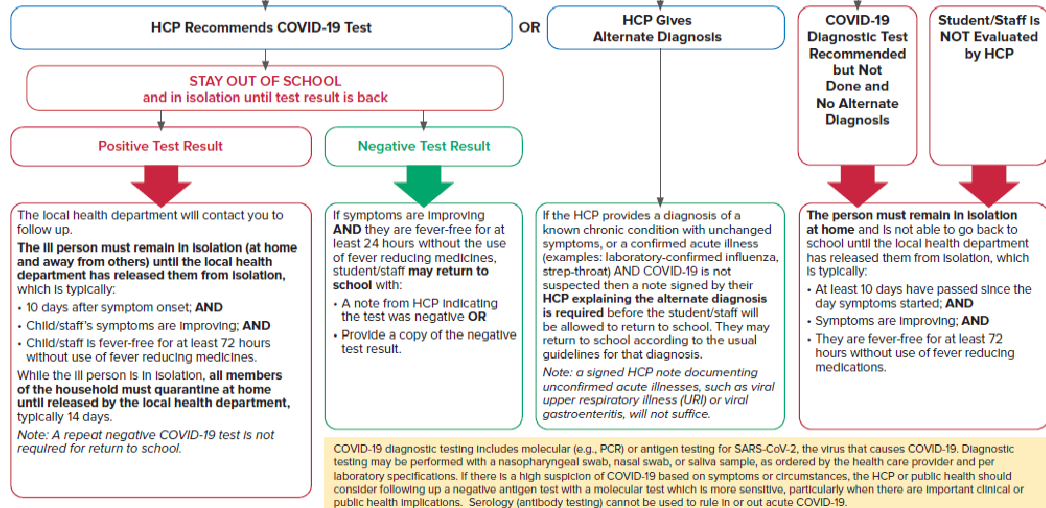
HCP Recommends COVID-19 Test

OR

HCP Gives Alternate Diagnosis

COVID-19 Diagnostic Test Recommended but Not Done and No Alternate Diagnosis

Student/Staff is NOT Evaluated by HCP

STAY OUT OF SCHOOL
and in isolation until test result is back

Positive Test Result

Negative Test Result

The local health department will contact you to follow up.

The ill person must remain in isolation (at home and away from others) until the local health department has released them from isolation, which is typically:

• 10 days after symptom onset; AND
• Child/staff's symptoms are improving; AND
• Child/staff is fever-free for at least 72 hours without use of fever reducing medicines.

While the ill person is in isolation, all members of the household must quarantine at home until released by the local health department, typically 14 days.

Note: A repeat negative COVID-19 test is not required for return to school.

If symptoms are improving AND they are fever-free for at least 24 hours without the use of fever reducing medicines, student/staff may return to school with:

• A note from HCP indicating the test was negative OR
• Provide a copy of the negative test result.

If the HCP provides a diagnosis of a known chronic condition with unchanged symptoms, or a confirmed acute illness (examples: laboratory-confirmed influenza, strep-throat) AND COVID-19 is not suspected then a note signed by their HCP explaining the alternate diagnosis is required before the student/staff will be allowed to return to school. They may return to school according to the usual guidelines for that diagnosis.

Note: a signed HCP note documenting unconfirmed acute illnesses, such as viral upper respiratory illness (URI) or viral gastroenteritis, will not suffice.

The person must remain in isolation at home and is not able to go back to school until the local health department has released them from isolation, which is typically:

• At least 10 days have passed since the day symptoms started; AND
• Symptoms are improving; AND
• They are fever-free for at least 72 hours without use of fever reducing medications.

COVID-19 diagnostic testing includes molecular (e.g., PCR) or antigen testing for SARS-CoV-2, the virus that causes COVID-19. Diagnostic testing may be performed with a nasopharyngeal swab, nasal swab, or saliva sample, as ordered by the health care provider and per laboratory specifications. If there is a high suspicion of COVID-19 based on symptoms or circumstances, the HCP or public health should consider following up a negative antigen test with a molecular test which is more sensitive, particularly when there are important clinical or public health implications. Serology (antibody testing) cannot be used to rule in or out acute COVID-19.